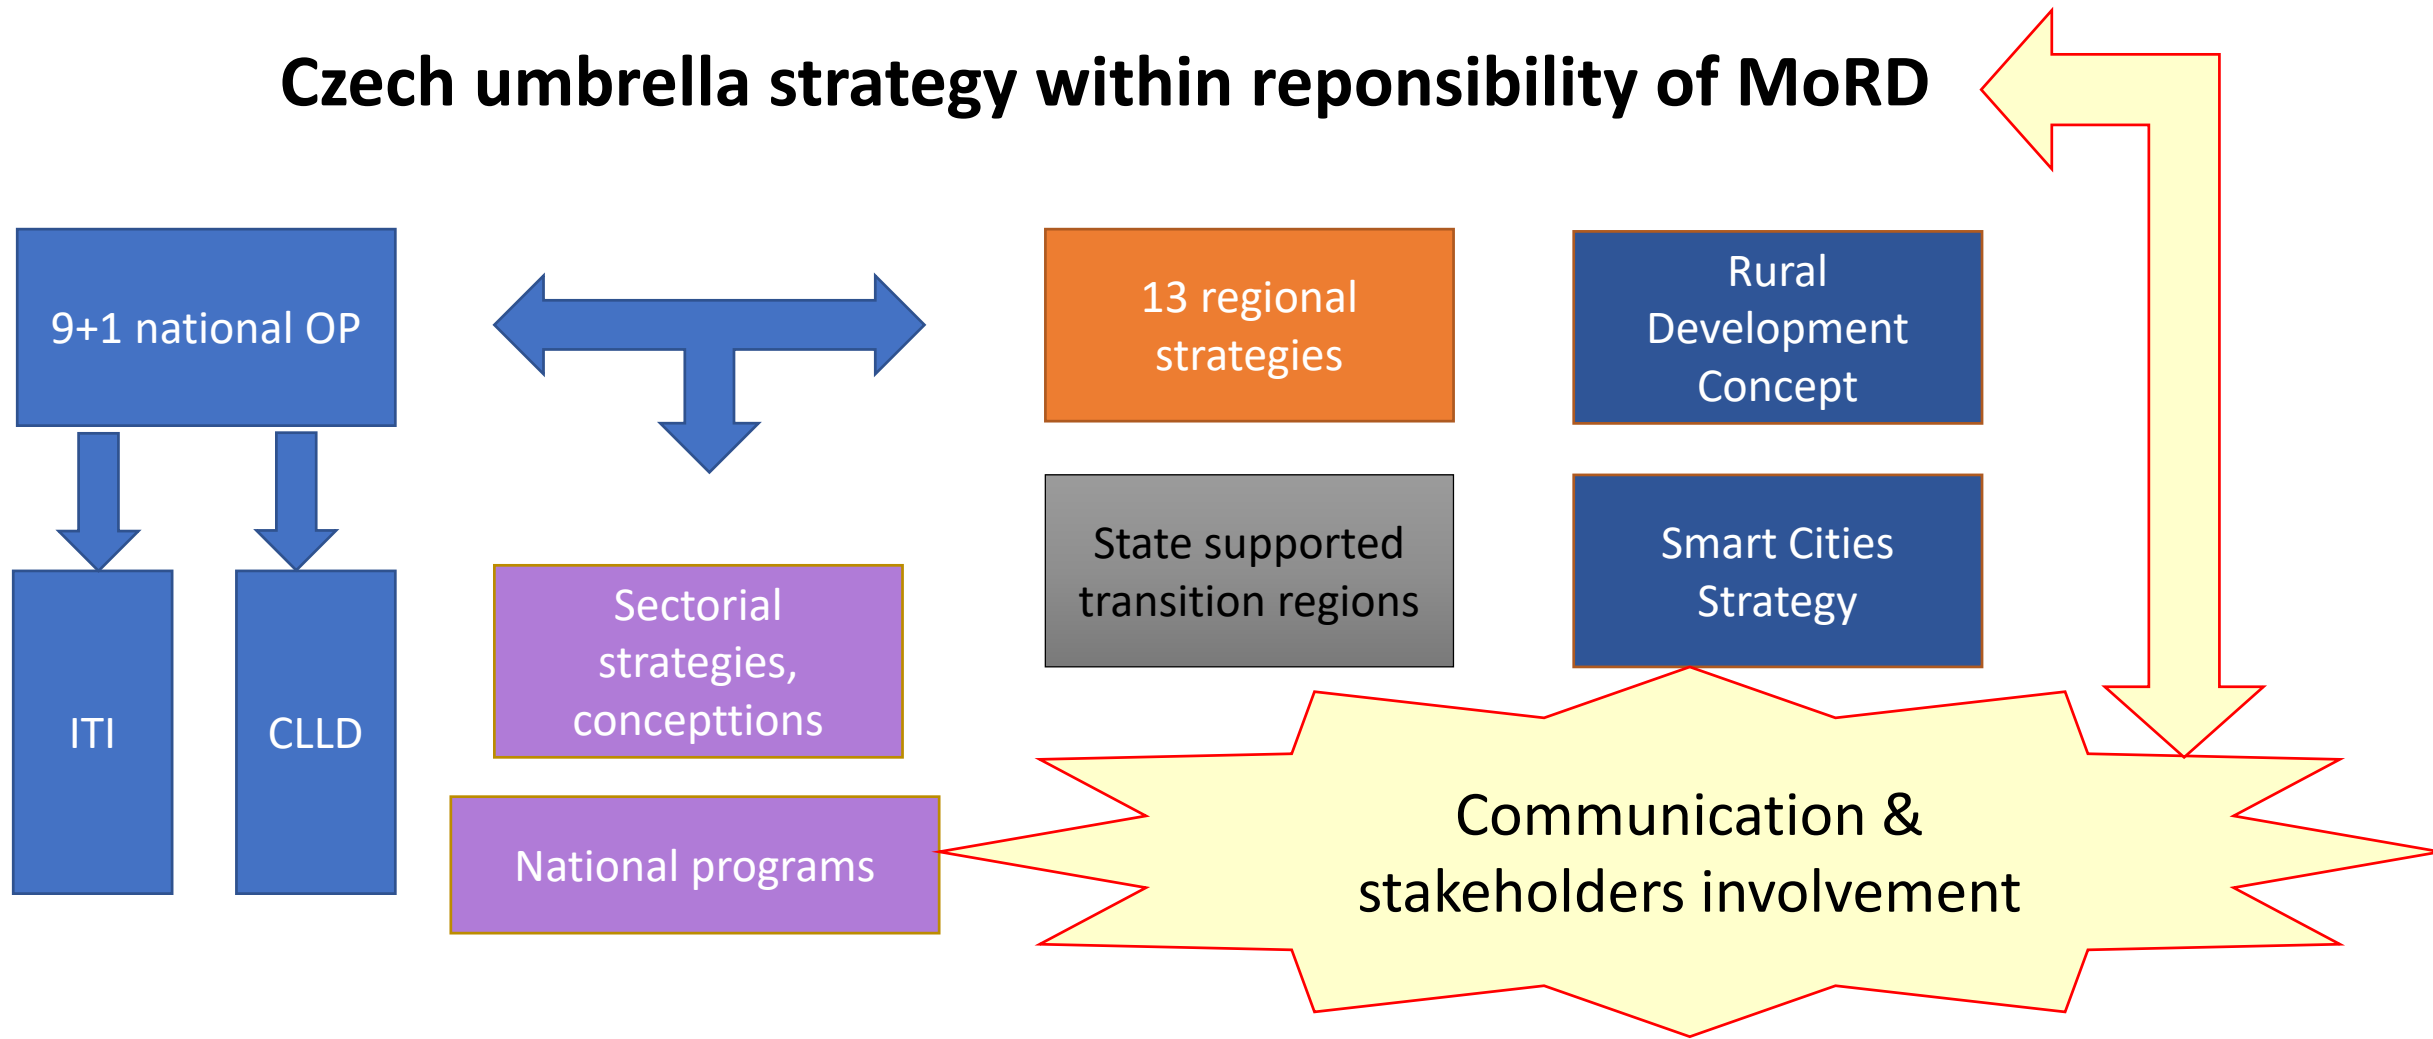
Czech umbrella strategy within reponsibility of MoRD

9+1 national OP

ITI

CLLD

Sectorial strategies, concepttions

National programs

13 regional strategies

Rural Development Concept

State supported transition regions

Smart Cities Strategy

Communication & stakeholders involvement